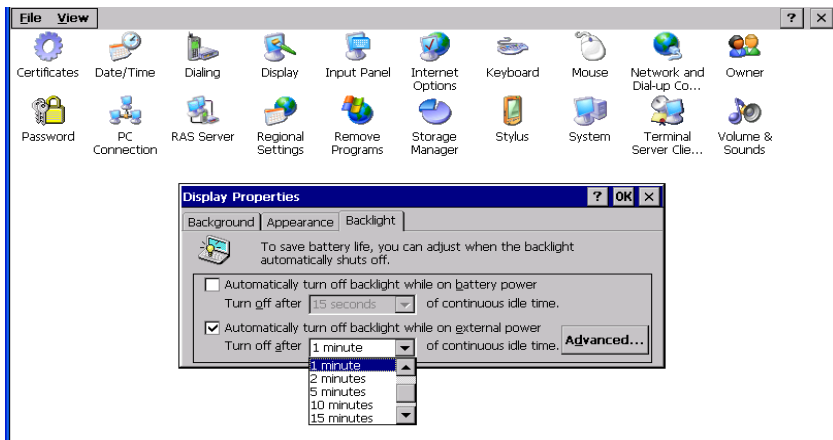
File View

? ×

Certificates
Date/Time
Dialing
Display
Input Panel
Internet Options
Keyboard
Mouse
Network and Dial-up Co...
Owner
Password
PC Connection
RAS Server
Regional Settings
Remove Programs
Storage Manager
Stylus
System
Terminal Server Clie...
Volume & Sounds

Display Properties
? OK ×

Background | Appearance | Backlight

To save battery life, you can adjust when the backlight automatically shuts off.

Automatically turn off backlight while on battery power
Turn off after 15 seconds of continuous idle time.

Automatically turn off backlight while on external power
Turn off after 1 minute of continuous idle time. Advanced...

1 minute
2 minutes
5 minutes
10 minutes
15 minutes